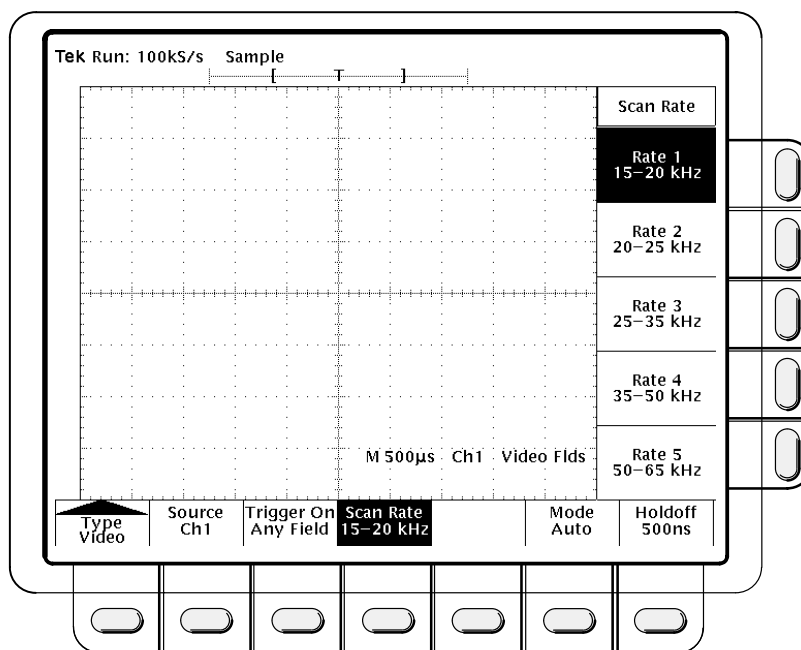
Tek Run: 100kS/s Sample

T

Scan Rate

Rate 1
15–20 kHz

Rate 2
20–25 kHz

Rate 3
25–35 kHz

Rate 4
35–50 kHz

Rate 5
50–65 kHz

M 500µs Ch1 Video Flds

Type
Video

Source
Ch1

Trigger On
Any Field

Scan Rate
15–20 kHz

Mode
Auto

Holdoff
500ns